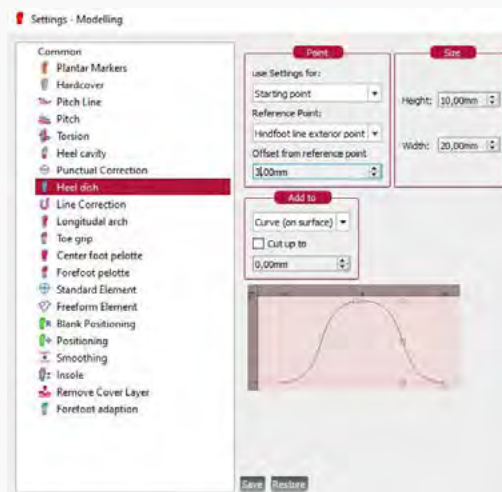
Settings - Modelling

Common
Plantar Markers
Hardcover
Pitch Line
Pitch
Torsion
Heel cavity
Punctual Correction
Heel dish
Line Correction
Longitudal arch
Toe grip
Center foot pelotte
Forefoot pelotte
Standard Element
Freeform Element
Blank Positioning
Positioning
Smoothing
Insole
Remove Cover Layer
Forefoot adaption

Point
use Settings for:
Starting point
Reference Point:
Hindfoot line exterior point
Offset from reference point
3,00mm

Size
Height: 10,00mm
Width: 20,00mm

Add to
Curve (on surface)
Cut up to
0,00mm

Save Restore